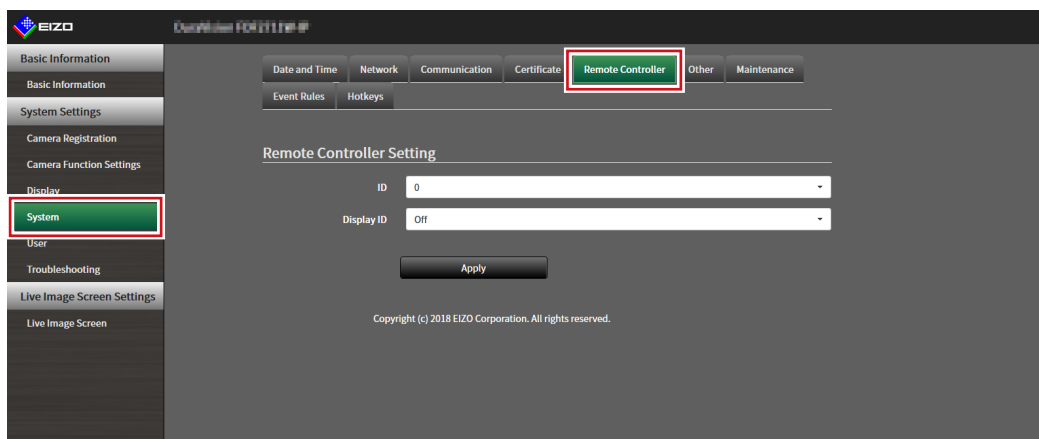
EIZO

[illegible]

Basic Information
Basic Information
System Settings
Camera Registration
Camera Function Settings
Display
System
User
Troubleshooting
Live Image Screen Settings
Live Image Screen

Date and Time | Network | Communication | Certificate | Remote Controller | Other | Maintenance
Event Rules | Hotkeys

Remote Controller Setting

ID 0
Display ID Off

Apply

Copyright (c) 2018 EIZO Corporation. All rights reserved.